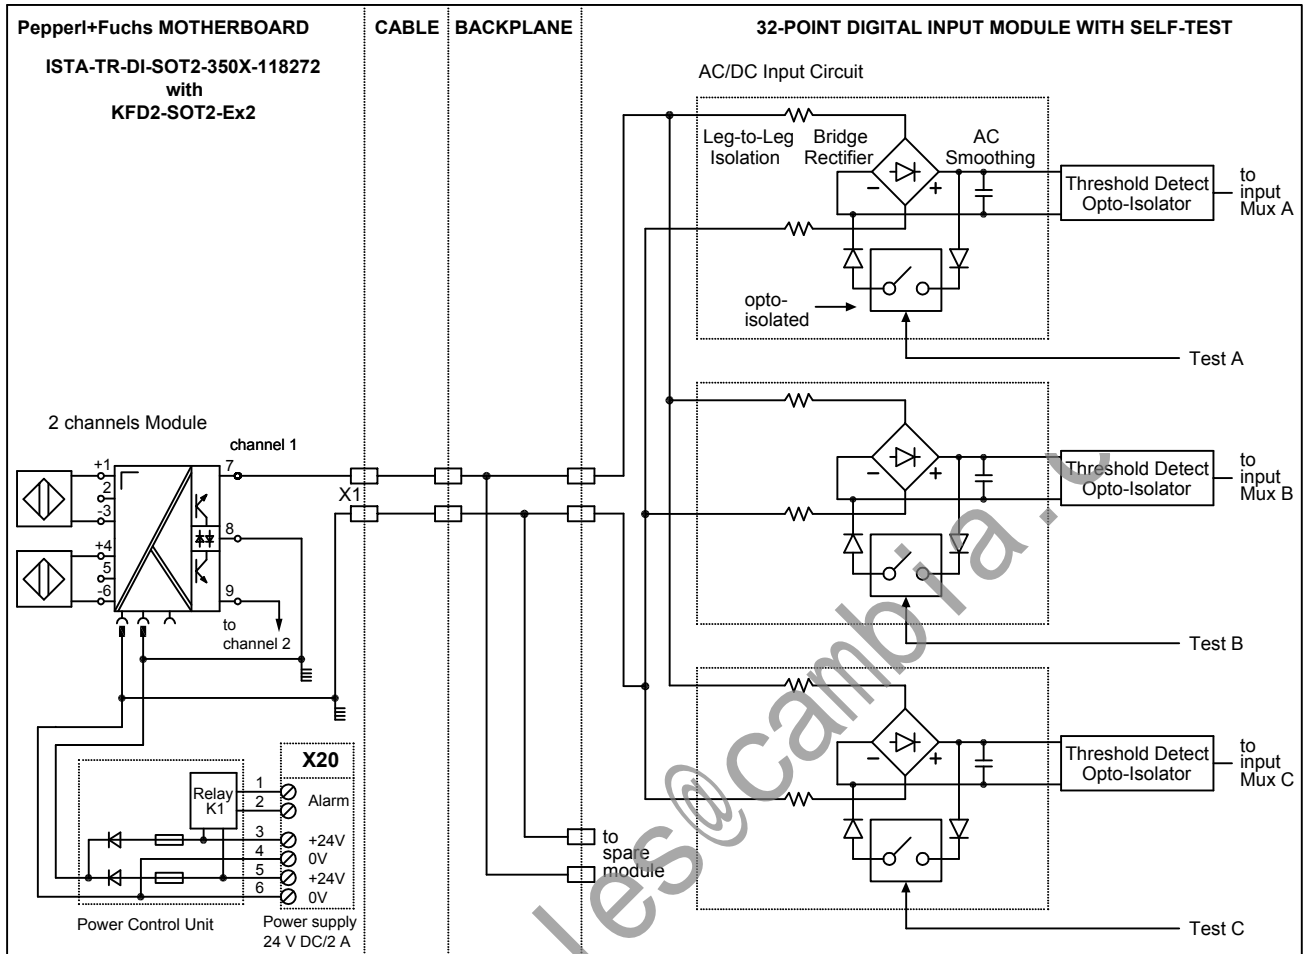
Pepperl+Fuchs MOTHERBOARD

CABLE

BACKPLANE

32-POINT DIGITAL INPUT MODULE WITH SELF-TEST

ISTA-TR-DI-SOT2-350X-118272
with
KFD2-SOT2-Ex2

AC/DC Input Circuit

Leg-to-Leg Isolation

Bridge Rectifier

AC Smoothing

Threshold Detect Opto-Isolator

to input Mux A

opto-isolated

Test A

2 channels Module

channel 1

+1
2
-3
+4
5
-6

7
8
9

X1

to channel 2

Threshold Detect Opto-Isolator

to input Mux B

Test B

Threshold Detect Opto-Isolator

to input Mux C

Test C

X20

Relay K1

1
2
Alarm
3
+24V
4
0V
5
+24V
6
0V

to spare module

Power Control Unit

Power supply 24 V DC/2 A

les@cambia.c